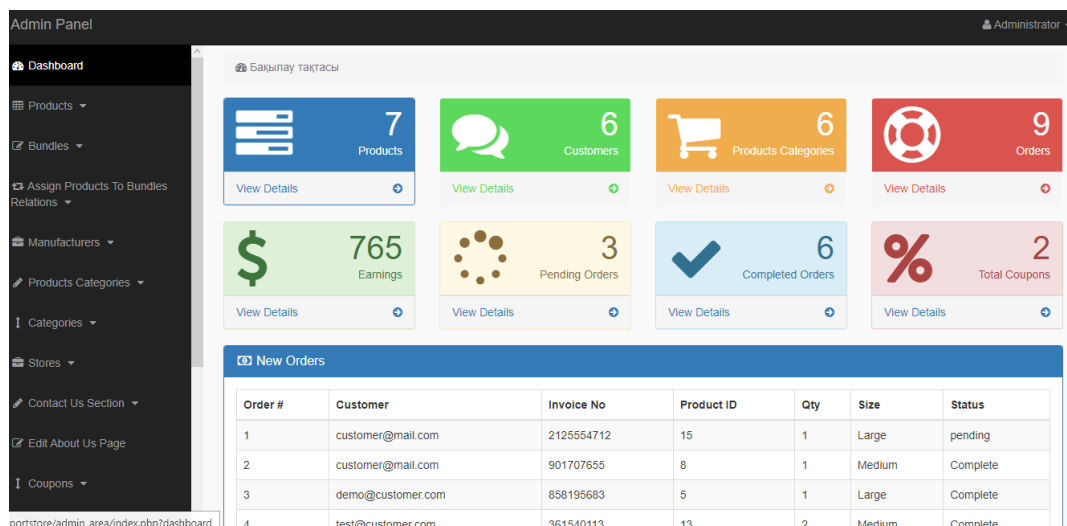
Admin Panel

Administrator

Dashboard

Products

Bundles

Assign Products To Bundles Relations

Manufacturers

Products Categories

Categories

Stores

Contact Us Section

Edit About Us Page

Coupons

portstore/admin_area/index.php?dashboard

Бақылау тақтасы

7
Products
View Details

6
Customers
View Details

6
Products Categories
View Details

9
Orders
View Details

765
Earnings
View Details

3
Pending Orders
View Details

6
Completed Orders
View Details

2
Total Coupons
View Details

New Orders

| Order # | Customer | Invoice No | Product ID | Qty | Size | Status |
|---|---|---|---|---|---|---|
| 1 | customer@mail.com | 2125554712 | 15 | 1 | Large | pending |
| 2 | customer@mail.com | 901707655 | 8 | 1 | Medium | Complete |
| 3 | demo@customer.com | 858195683 | 5 | 1 | Large | Complete |
| 4 | test@customer.com | 361540113 | 13 | 2 | Medium | Complete |